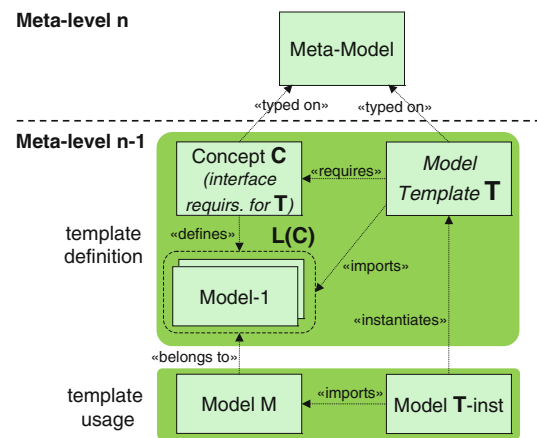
Meta-level n

Meta-Model

«typed on»

«typed on»

Meta-level n-1

Concept **C** (interface requirs. for **T**)

«requires»

*Model Template* **T**

«defines»

**L(C)**

template definition

«imports»

Model-1

«instantiates»

«belongs to»

template usage

Model M

«imports»

Model **T**-inst